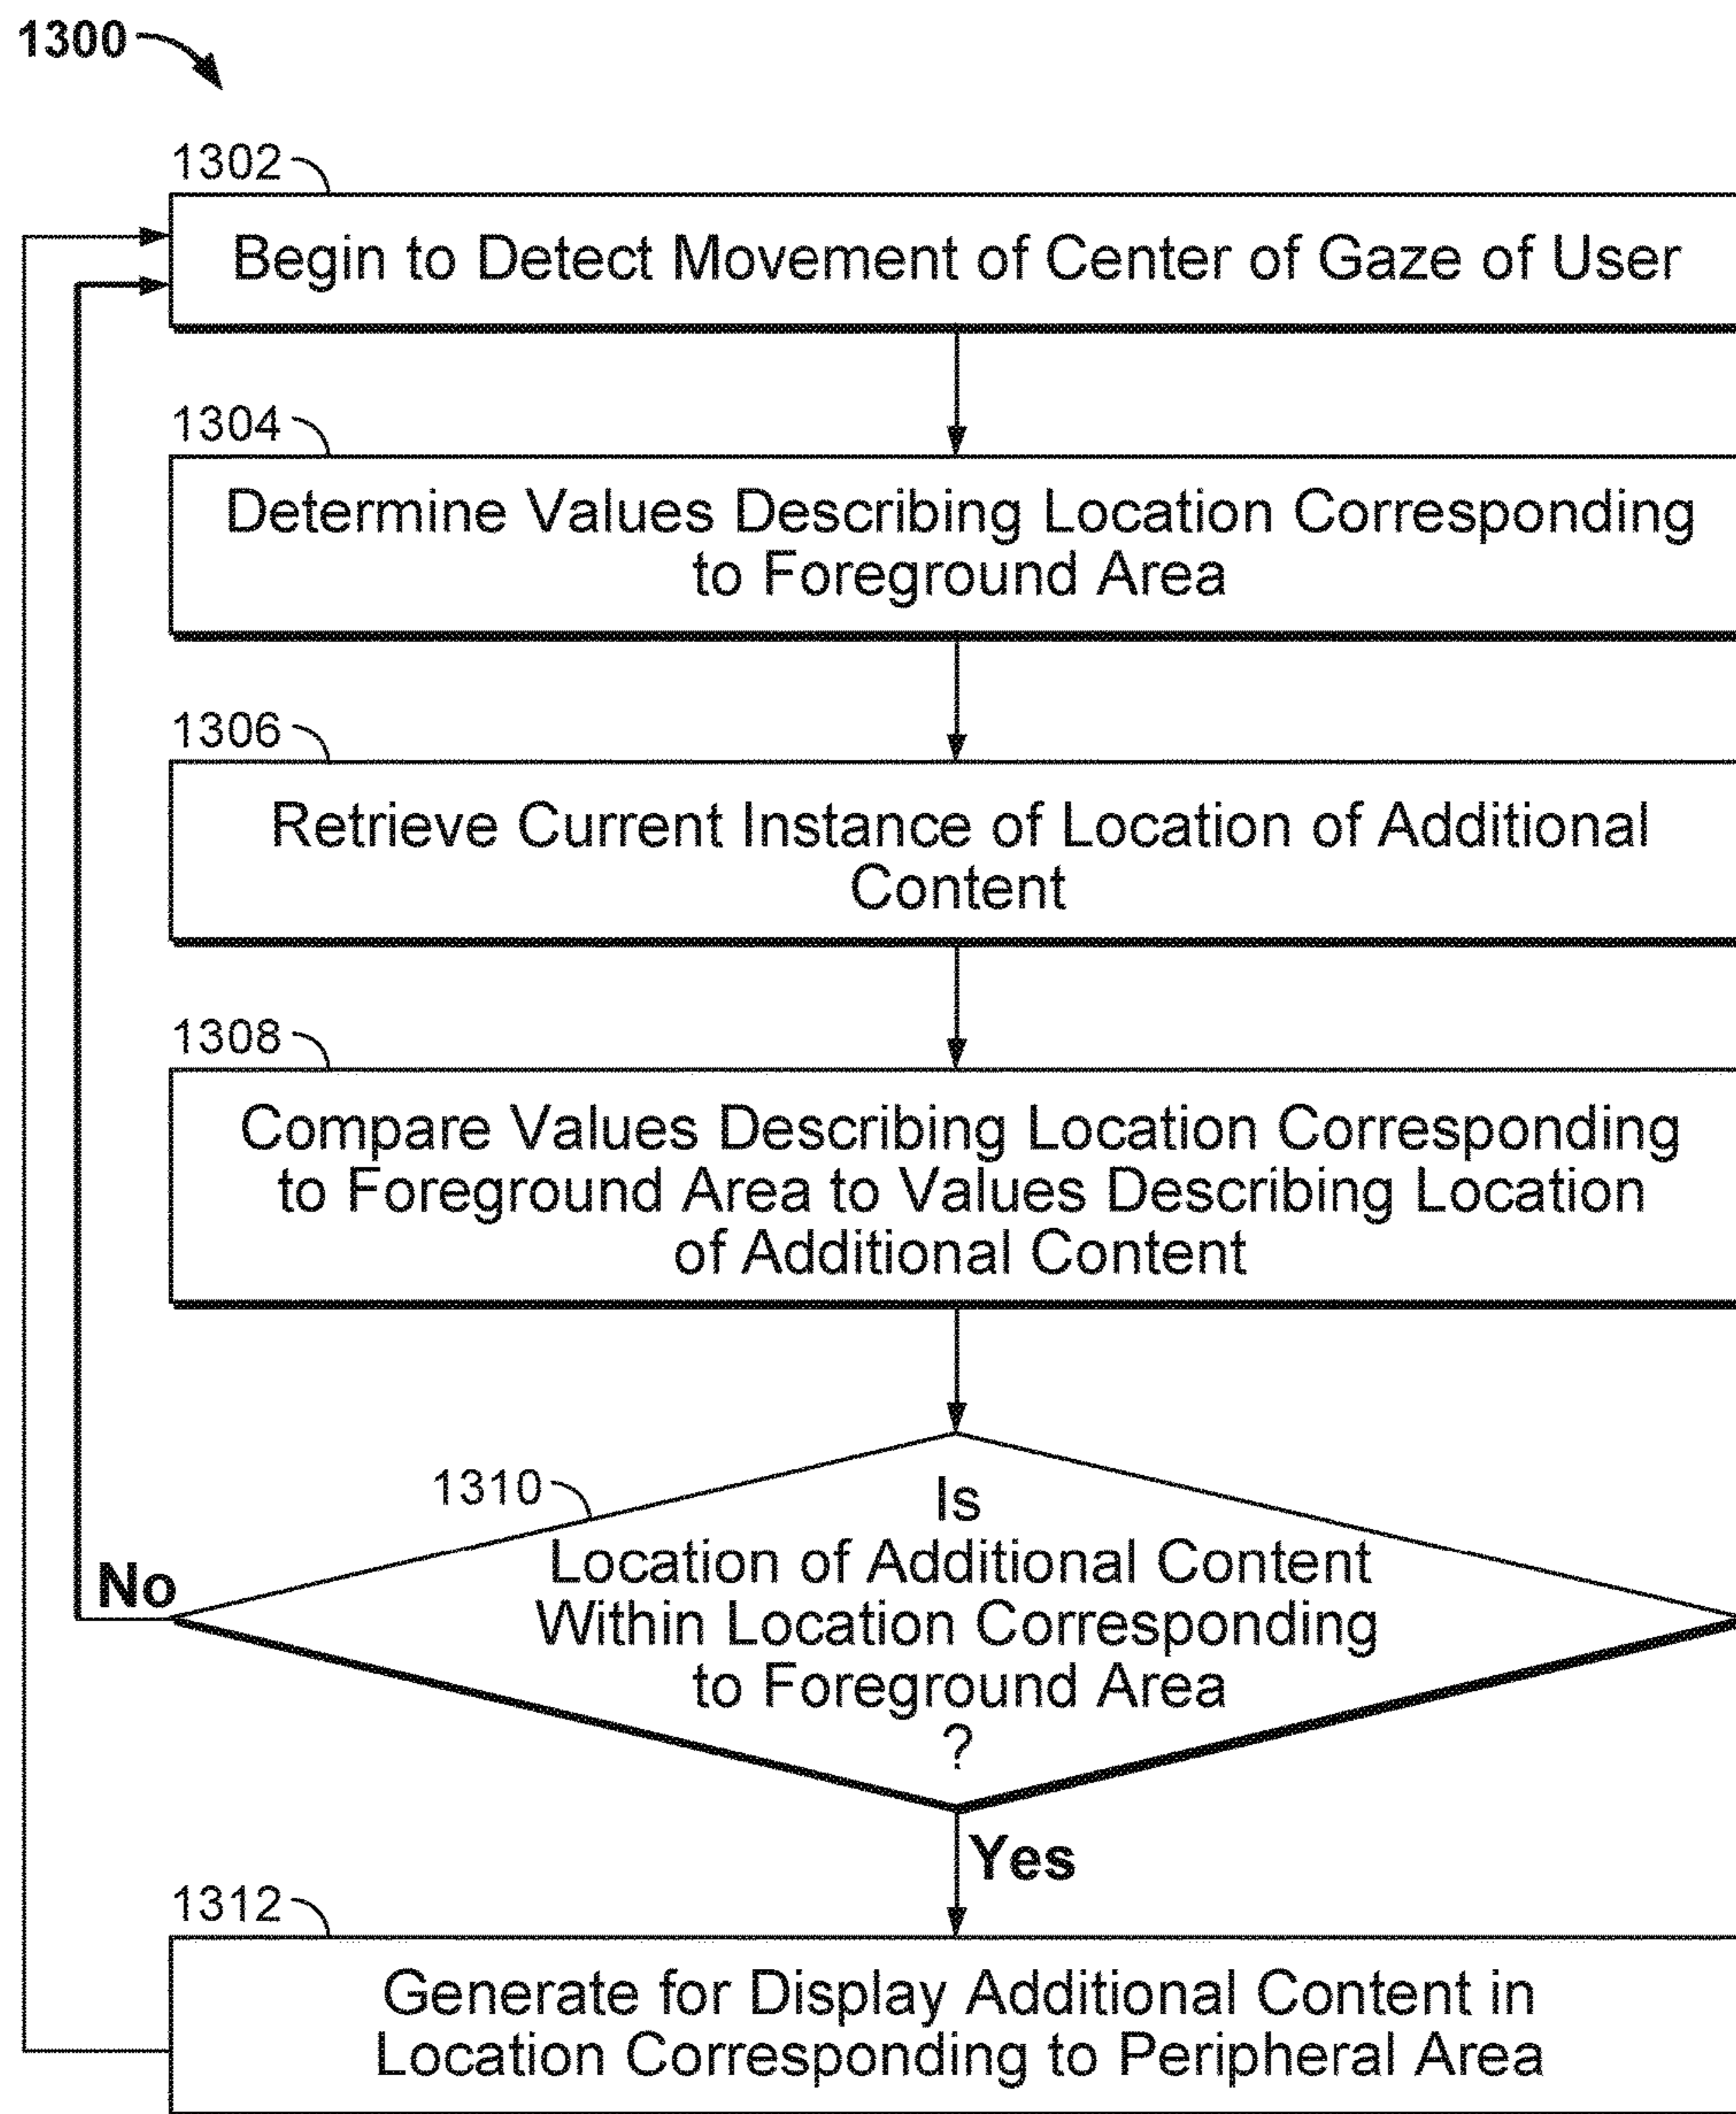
1300

1302

Begin to Detect Movement of Center of Gaze of User

1304

Determine Values Describing Location Corresponding to Foreground Area

1306

Retrieve Current Instance of Location of Additional Content

1308

Compare Values Describing Location Corresponding to Foreground Area to Values Describing Location of Additional Content

1310

Is Location of Additional Content Within Location Corresponding to Foreground Area ?

No

Yes

1312

Generate for Display Additional Content in Location Corresponding to Peripheral Area